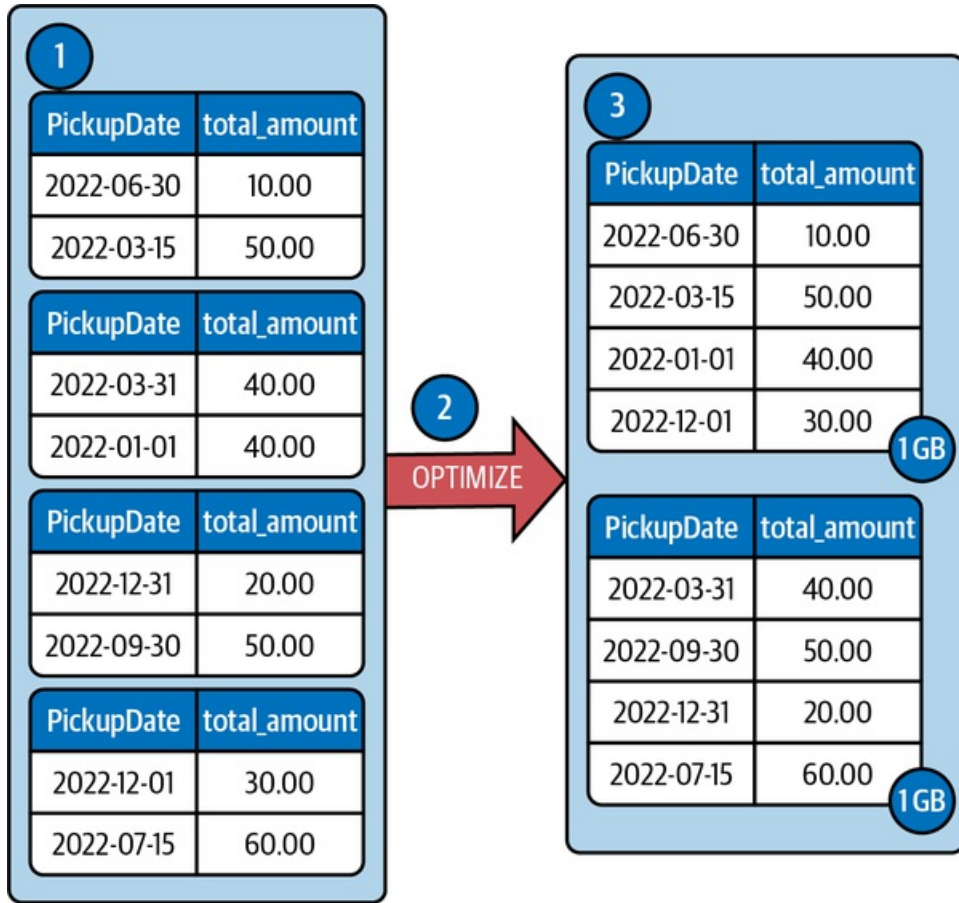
1

| PickupDate | total_amount |
|---|---|
| 2022-06-30 | 10.00 |
| 2022-03-15 | 50.00 |

| PickupDate | total_amount |
|---|---|
| 2022-03-31 | 40.00 |
| 2022-01-01 | 40.00 |

| PickupDate | total_amount |
|---|---|
| 2022-12-31 | 20.00 |
| 2022-09-30 | 50.00 |

| PickupDate | total_amount |
|---|---|
| 2022-12-01 | 30.00 |
| 2022-07-15 | 60.00 |

2

OPTIMIZE

3

| PickupDate | total_amount |
|---|---|
| 2022-06-30 | 10.00 |
| 2022-03-15 | 50.00 |
| 2022-01-01 | 40.00 |
| 2022-12-01 | 30.00 |

1GB

| PickupDate | total_amount |
|---|---|
| 2022-03-31 | 40.00 |
| 2022-09-30 | 50.00 |
| 2022-12-31 | 20.00 |
| 2022-07-15 | 60.00 |

1GB